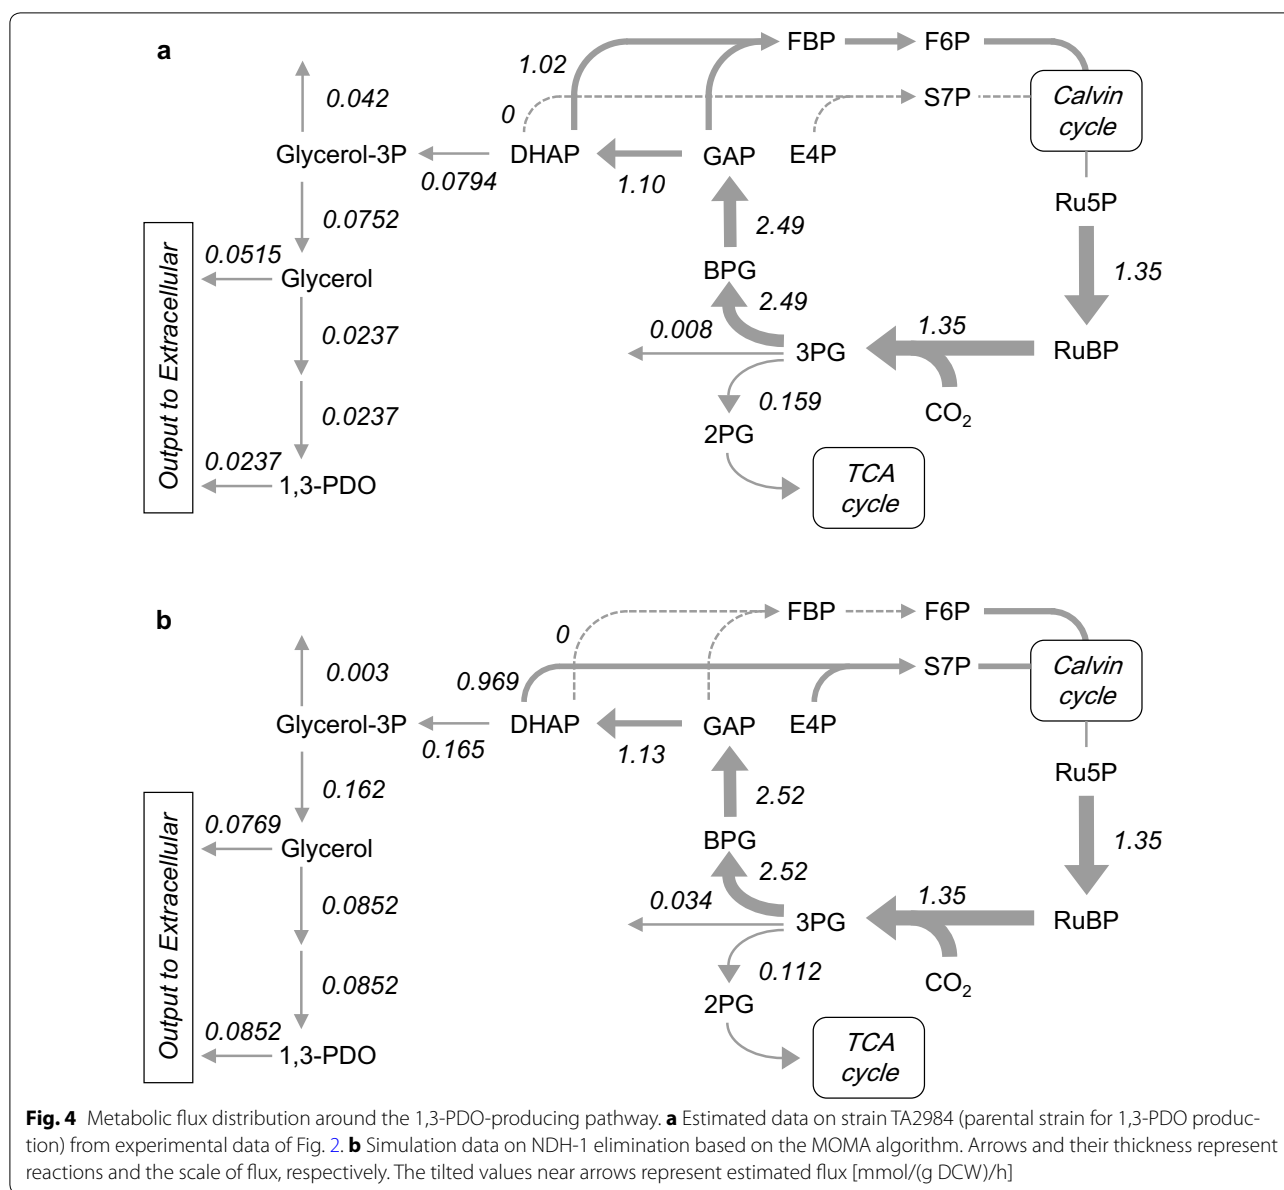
a

1.02
FBP
F6P
0
S7P
Calvin cycle
0.042
Glycerol-3P
DHAP
GAP
E4P
0.0794
1.10
Ru5P
0.0752
2.49
Output to Extracellular
0.0515
Glycerol
BPG
1.35
2.49
0.0237
0.008
1.35
3PG
RuBP
0.159
$CO_2$
2PG
0.0237
0.0237
1,3-PDO
TCA cycle

b

FBP
F6P
0
0.003
0.969
S7P
Calvin cycle
Glycerol-3P
DHAP
GAP
E4P
0.165
1.13
Ru5P
0.162
2.52
Output to Extracellular
0.0769
Glycerol
BPG
1.35
2.52
0.0852
0.034
1.35
3PG
RuBP
0.112
$CO_2$
2PG
0.0852
0.0852
1,3-PDO
TCA cycle

**Fig. 4** Metabolic flux distribution around the 1,3-PDO-producing pathway. **a** Estimated data on strain TA2984 (parental strain for 1,3-PDO production) from experimental data of Fig. 2. **b** Simulation data on NDH-1 elimination based on the MOMA algorithm. Arrows and their thickness represent reactions and the scale of flux, respectively. The tilted values near arrows represent estimated flux [mmol/(g DCW)/h]